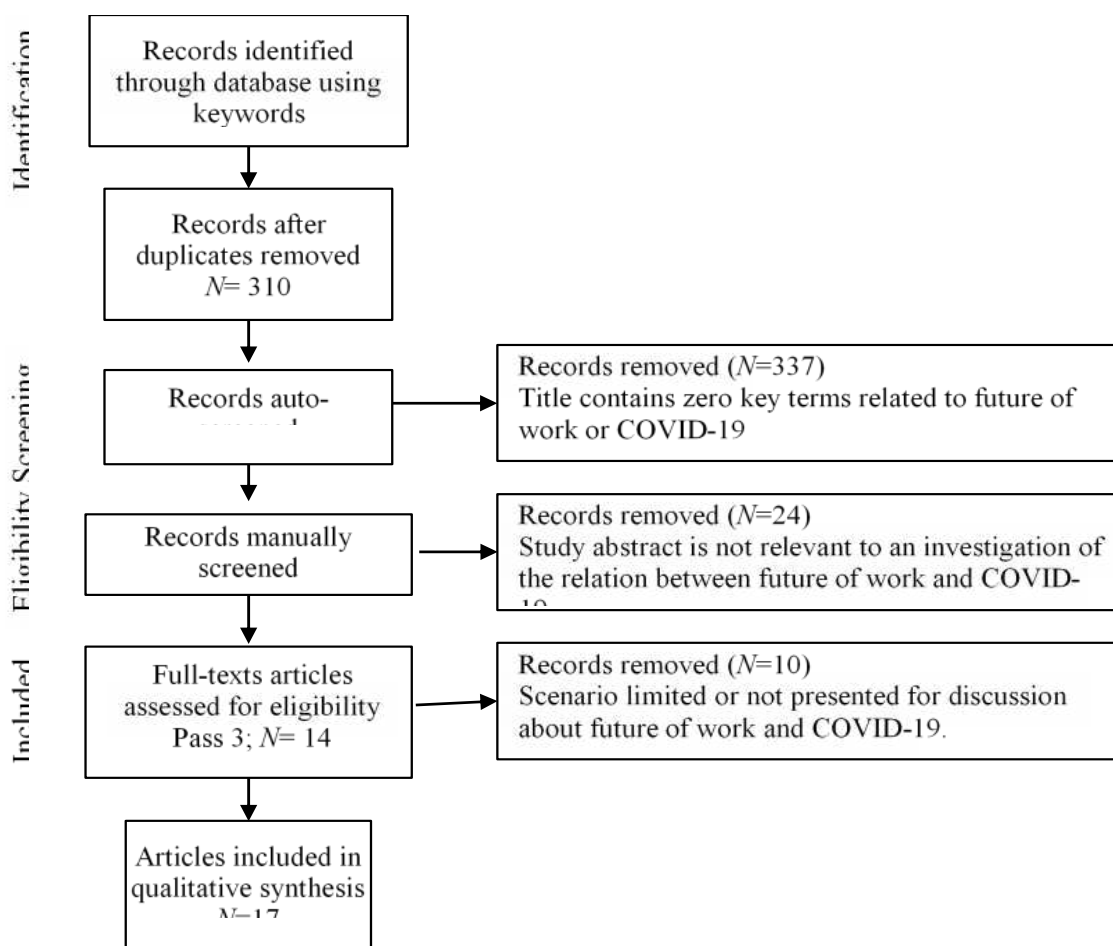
Identification

Records identified through database using keywords

Records after duplicates removed $N$= 310

Eligibility Screening

Records auto-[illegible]

Records removed ($N$=337)
Title contains zero key terms related to future of work or COVID-19

Records manually screened

Records removed ($N$=24)
Study abstract is not relevant to an investigation of the relation between future of work and COVID-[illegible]

Included

Full-texts articles assessed for eligibility Pass 3; $N$= 14

Records removed ($N$=10)
Scenario limited or not presented for discussion about future of work and COVID-19.

Articles included in qualitative synthesis $N$=17